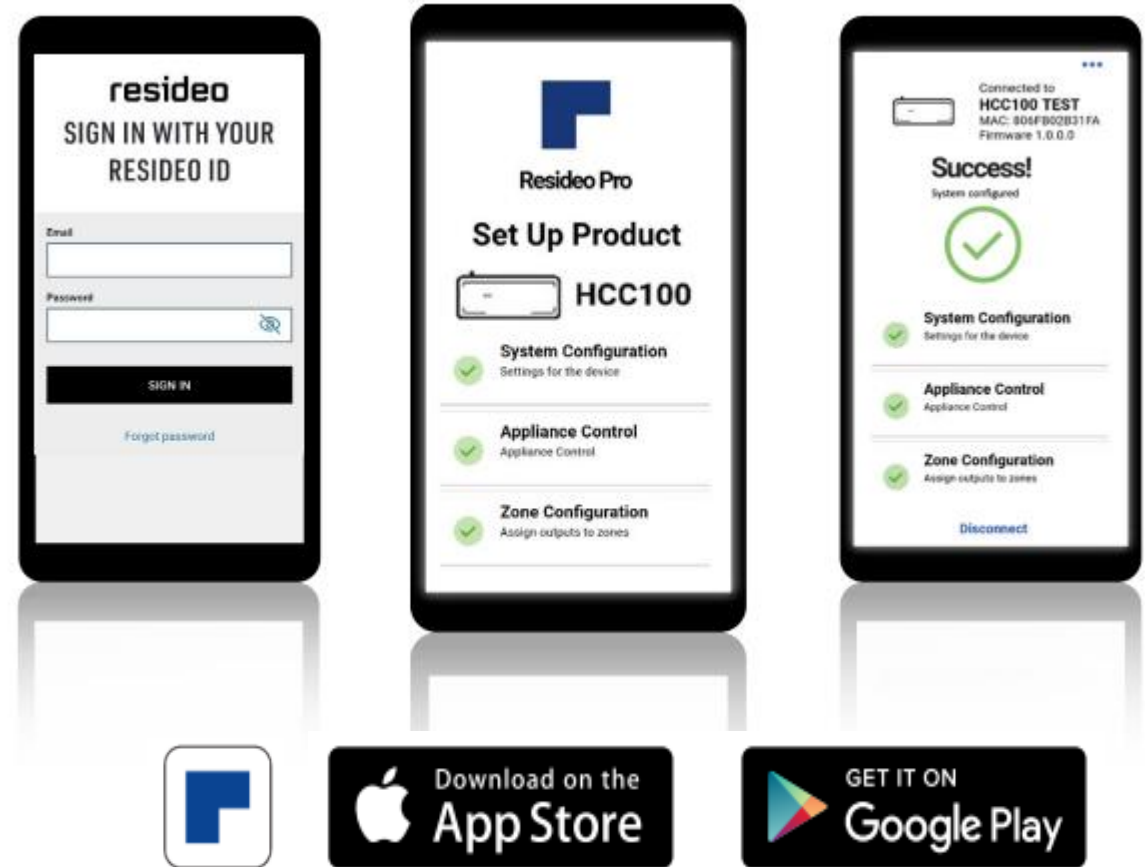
resideo
SIGN IN WITH YOUR RESIDEO ID

Email

Password

SIGN IN

Forgot password

Resideo Pro

Set Up Product

HCC100

System Configuration
Settings for the device

Appliance Control
Appliance Control

Zone Configuration
Assign outputs to zones

•••

Connected to
HCC100 TEST
MAC: 806FB02B31FA
Firmware 1.0.0.0

Success!
System configured

System Configuration
Settings for the device

Appliance Control
Appliance Control

Zone Configuration
Assign outputs to zones

Disconnect

Download on the
App Store

GET IT ON
Google Play